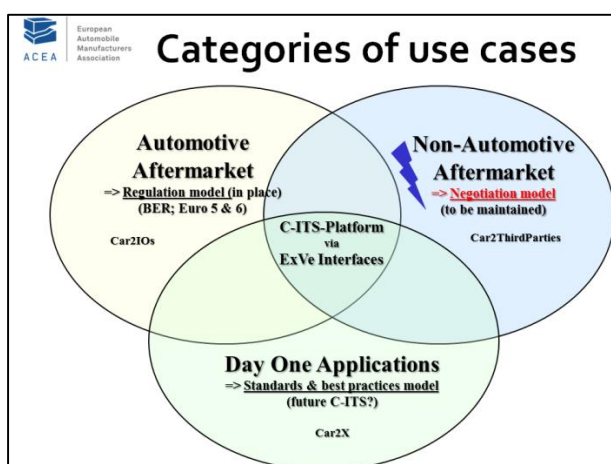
ACEA European Automobile Manufacturers Association

Categories of use cases

Automotive Aftermarket
=> Regulation model (in place)
(BER; Euro 5 & 6)

Car2IOs

Non-Automotive Aftermarket
=> Negotiation model
(to be maintained)

Car2ThirdParties

C-ITS-Platform
via
ExVe Interfaces

Day One Applications
=> Standards & best practices model
(future C-ITS?)

Car2X